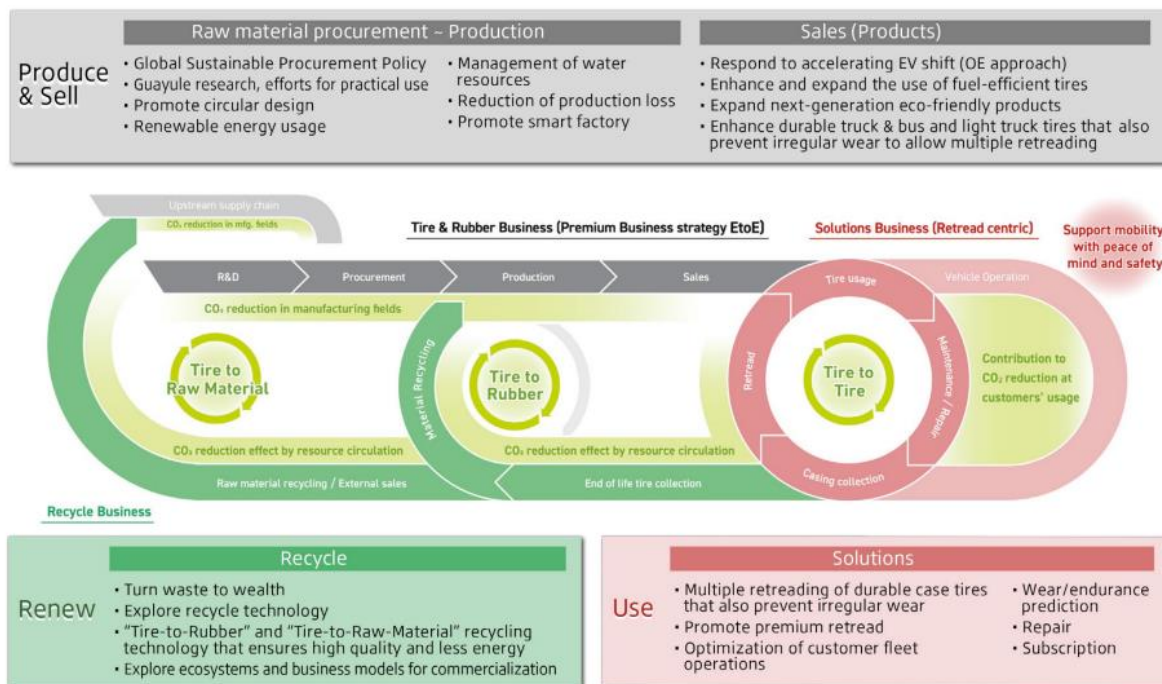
Produce & Sell

Raw material procurement – Production
• Global Sustainable Procurement Policy
• Guayule research, efforts for practical use
• Promote circular design
• Renewable energy usage
• Management of water resources
• Reduction of production loss
• Promote smart factory

Sales (Products)
• Respond to accelerating EV shift (OE approach)
• Enhance and expand the use of fuel-efficient tires
• Expand next-generation eco-friendly products
• Enhance durable truck & bus and light truck tires that also prevent irregular wear to allow multiple retreading

Upstream supply chain
$CO_2$ reduction in mfg. fields

Tire & Rubber Business (Premium Business strategy EtoE)
Solutions Business (Retread centric)
Support mobility with peace of mind and safety

R&D
Procurement
Production
Sales
Tire usage
Vehicle Operation

$CO_2$ reduction in manufacturing fields

Tire to Raw Material
Material Recycling
Tire to Rubber
Retread
Tire to Tire
Maintenance / Repair
Contribution to $CO_2$ reduction at customers' usage

$CO_2$ reduction effect by resource circulation
$CO_2$ reduction effect by resource circulation
Casing collection
Raw material recycling / External sales
End of life tire collection

Recycle Business

Renew

Recycle
• Turn waste to wealth
• Explore recycle technology
• "Tire-to-Rubber" and "Tire-to-Raw-Material" recycling technology that ensures high quality and less energy
• Explore ecosystems and business models for commercialization

Use

Solutions
• Multiple retreading of durable case tires that also prevent irregular wear
• Promote premium retread
• Optimization of customer fleet operations
• Wear/endurance prediction
• Repair
• Subscription